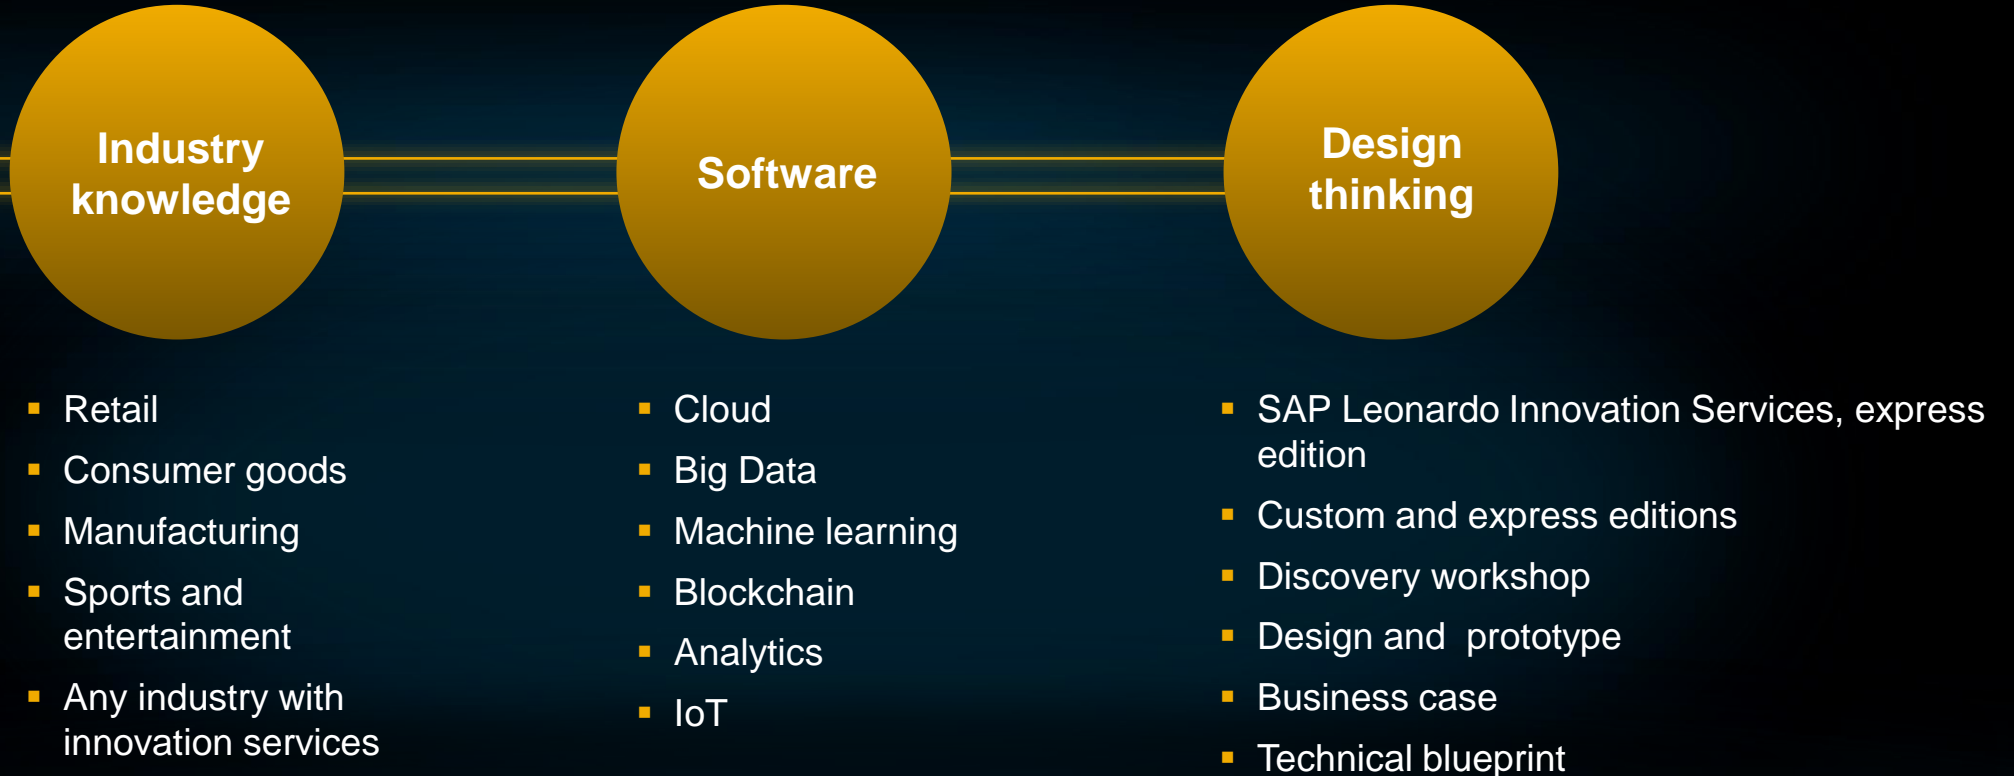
Industry knowledge

Software

Design thinking

- Retail
- Consumer goods
- Manufacturing
- Sports and entertainment
- Any industry with innovation services

- Cloud
- Big Data
- Machine learning
- Blockchain
- Analytics
- IoT

- SAP Leonardo Innovation Services, express edition
- Custom and express editions
- Discovery workshop
- Design and prototype
- Business case
- Technical blueprint